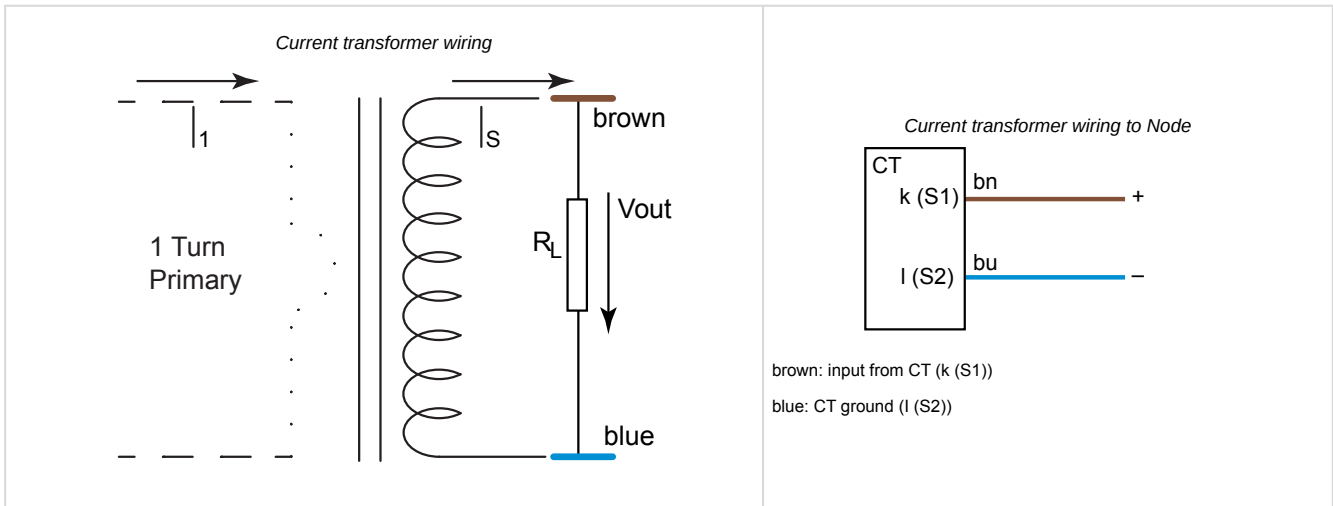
Current transformer wiring

$I_1$

$I_S$

brown

Vout

$R_L$

1 Turn
Primary

blue

Current transformer wiring to Node

CT

k (S1)

bn

+

l (S2)

bu

–

brown: input from CT (k (S1))

blue: CT ground (l (S2))